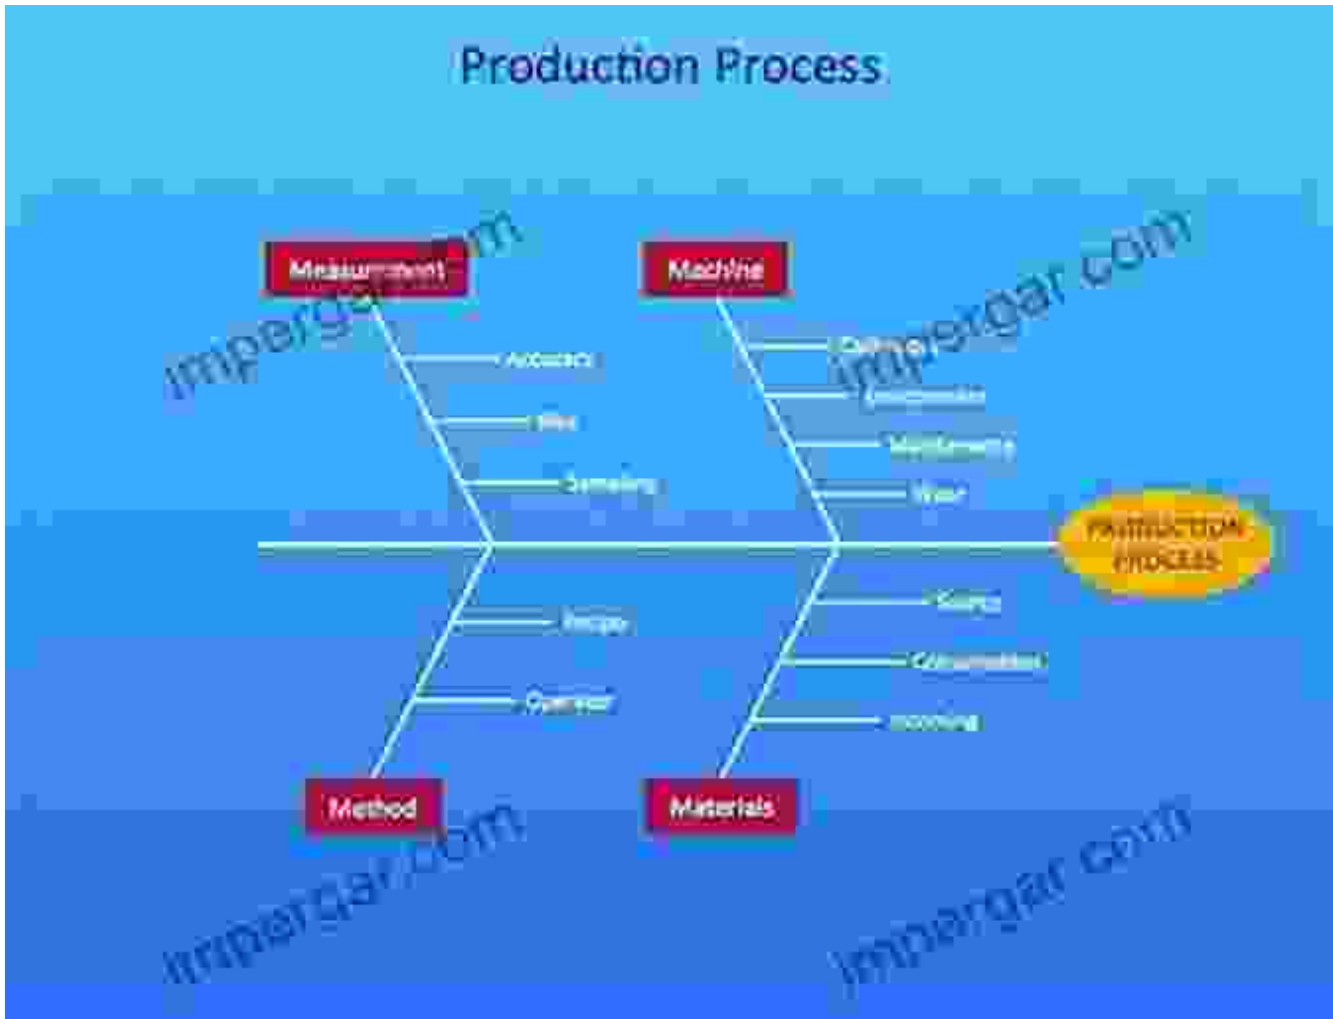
Production Process

Measurement

Accuracy

Bias

Sampling

Machine

Calibration

Obsolescence

Maintenance

Wear

PRODUCTION PROCESS

Method

Recipe

Operator

Materials

Source

Consumption

Incoming

impergar.com

impergar.com

impergar.com

impergar.com